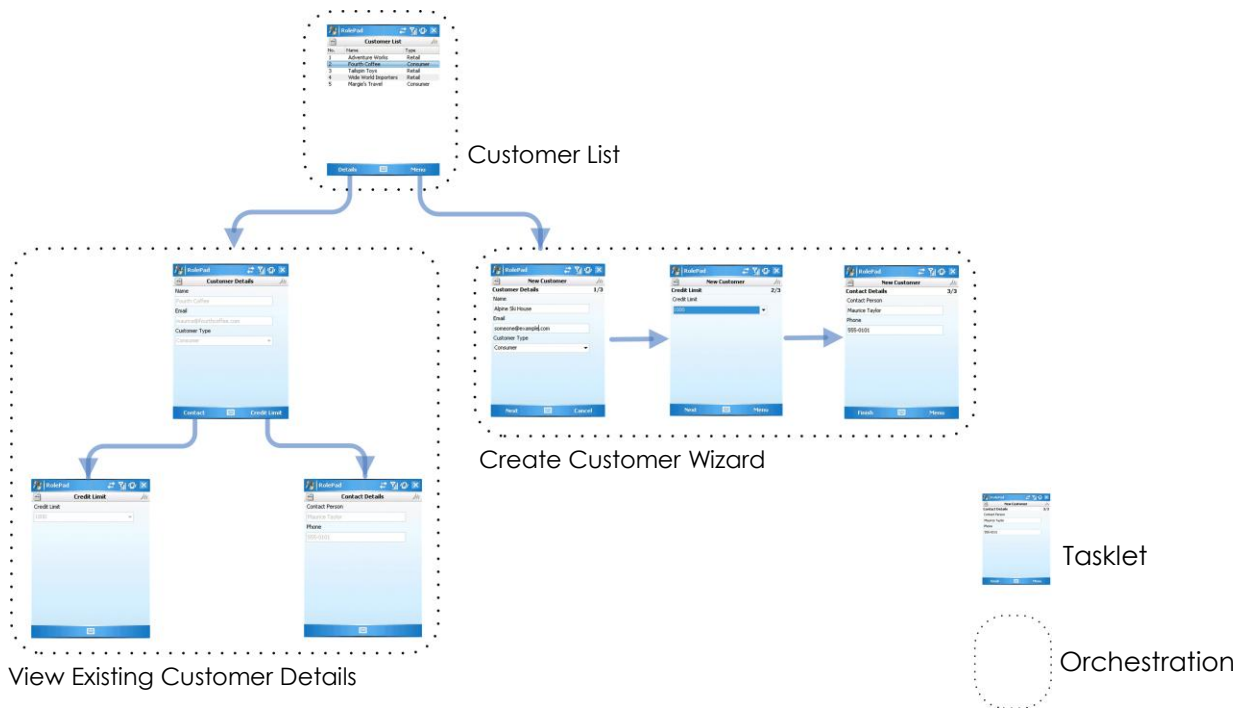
RolePad

Customer List

| No. | Name | Type |
|---|---|---|
| 1 | Adventure Works | Retail |
| 2 | Fourth Coffee | Consumer |
| 3 | Tailspin Toys | Retail |
| 4 | Wide World Importers | Retail |
| 5 | Margie's Travel | Consumer |

Details Menu

Customer List

RolePad

Customer Details

Name

Fourth Coffee

Email

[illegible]@fourthcoffee.com

Customer Type

Consumer

Contact Credit Limit

RolePad

Credit Limit

Credit Limit

1000

RolePad

Contact Details

Contact Person

Maurice Taylor

Phone

555-0101

View Existing Customer Details

RolePad

New Customer

Customer Details 1/3

Name

Alpine Ski House

Email

someone@example.com

Customer Type

Consumer

Next Cancel

RolePad

New Customer

Credit Limit 2/3

Credit Limit

1000

Next Menu

RolePad

New Customer

Contact Details 3/3

Contact Person

Maurice Taylor

Phone

555-0100

Finish Menu

Create Customer Wizard

Tasklet

Orchestration